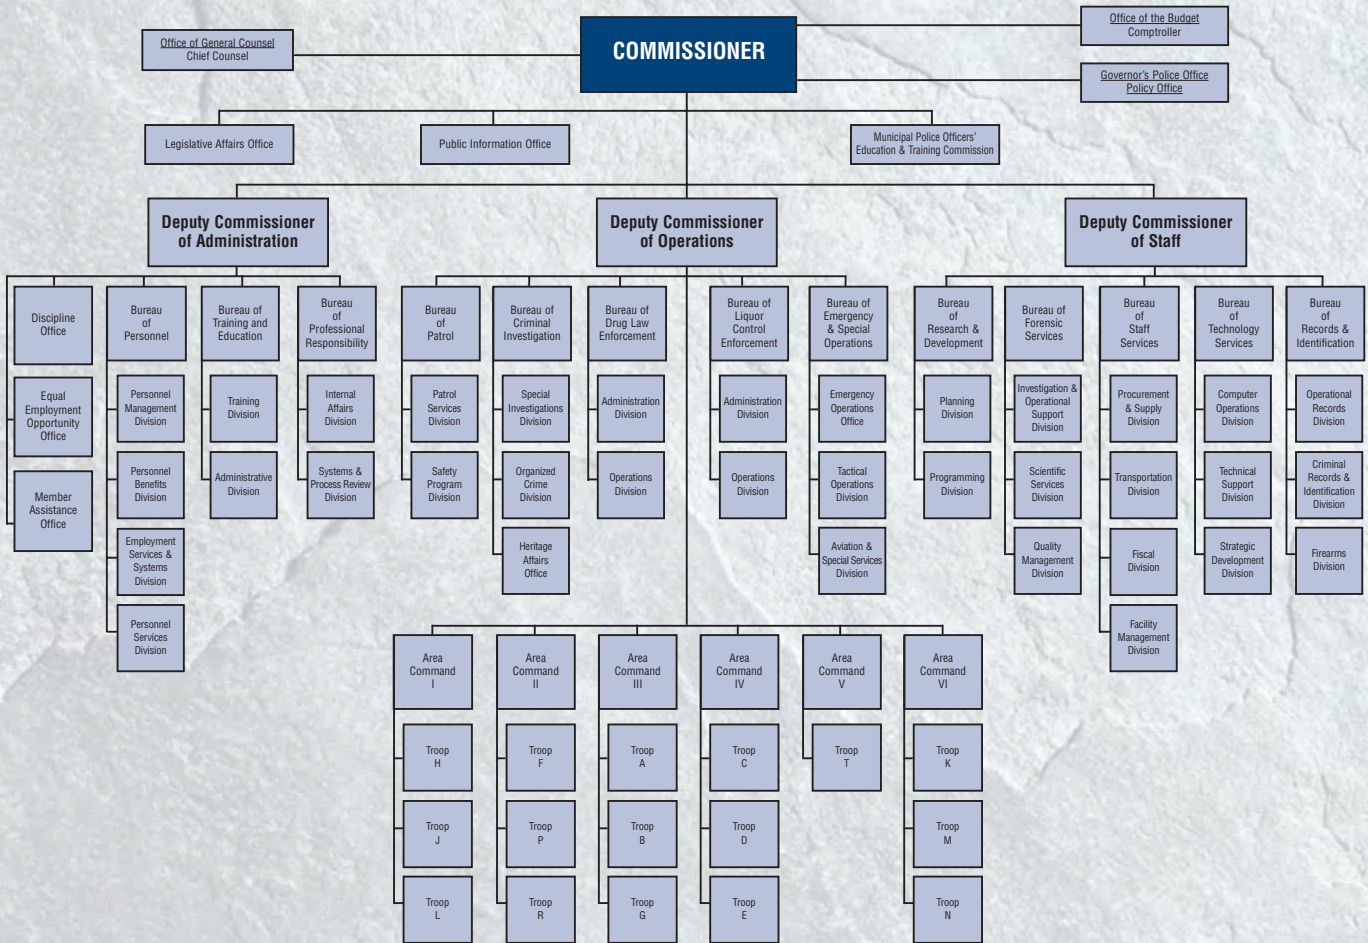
COMMISSIONER

Office of General Counsel
Chief Counsel

Office of the Budget
Comptroller

Governor's Police Office
Policy Office

Legislative Affairs Office

Public Information Office

Municipal Police Officers' Education & Training Commission

Deputy Commissioner of Administration

Deputy Commissioner of Operations

Deputy Commissioner of Staff

Discipline Office

Equal Employment Opportunity Office

Member Assistance Office

Bureau of Personnel

Personnel Management Division

Personnel Benefits Division

Employment Services & Systems Division

Personnel Services Division

Bureau of Training and Education

Training Division

Administrative Division

Bureau of Professional Responsibility

Internal Affairs Division

Systems & Process Review Division

Bureau of Patrol

Patrol Services Division

Safety Program Division

Bureau of Criminal Investigation

Special Investigations Division

Organized Crime Division

Heritage Affairs Office

Bureau of Drug Law Enforcement

Administration Division

Operations Division

Bureau of Liquor Control Enforcement

Administration Division

Operations Division

Bureau of Emergency & Special Operations

Emergency Operations Office

Tactical Operations Division

Aviation & Special Services Division

Bureau of Research & Development

Planning Division

Programming Division

Bureau of Forensic Services

Investigation & Operational Support Division

Scientific Services Division

Quality Management Division

Bureau of Staff Services

Procurement & Supply Division

Transportation Division

Fiscal Division

Facility Management Division

Bureau of Technology Services

Computer Operations Division

Technical Support Division

Strategic Development Division

Bureau of Records & Identification

Operational Records Division

Criminal Records & Identification Division

Firearms Division

Area Command I

Troop H

Troop J

Troop L

Area Command II

Troop F

Troop P

Troop R

Area Command III

Troop A

Troop B

Troop G

Area Command IV

Troop C

Troop D

Troop E

Area Command V

Troop T

Area Command VI

Troop K

Troop M

Troop N